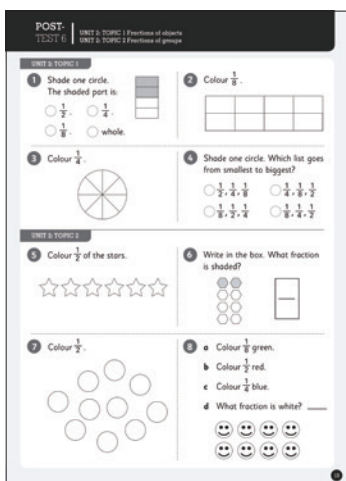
POST-TEST 6

UNIT 2: TOPIC 1 Fractions of objects
UNIT 2: TOPIC 2 Fractions of groups

UNIT 2: TOPIC 1

1 Shade one circle. The shaded part is:

$\frac{1}{2}$. $\frac{1}{4}$.

$\frac{1}{8}$. whole.

2 Colour $\frac{1}{8}$.

3 Colour $\frac{1}{4}$.

4 Shade one circle. Which list goes from smallest to biggest?

$\frac{1}{2}, \frac{1}{4}, \frac{1}{8}$ $\frac{1}{4}, \frac{1}{8}, \frac{1}{2}$

$\frac{1}{8}, \frac{1}{2}, \frac{1}{4}$ $\frac{1}{8}, \frac{1}{4}, \frac{1}{2}$

UNIT 2: TOPIC 2

5 Colour $\frac{1}{2}$ of the stars.

6 Write in the box. What fraction is shaded?

7 Colour $\frac{1}{2}$.

8 a Colour $\frac{1}{2}$ green.

b Colour $\frac{1}{4}$ red.

c Colour $\frac{1}{8}$ blue.

d What fraction is white? ____

13